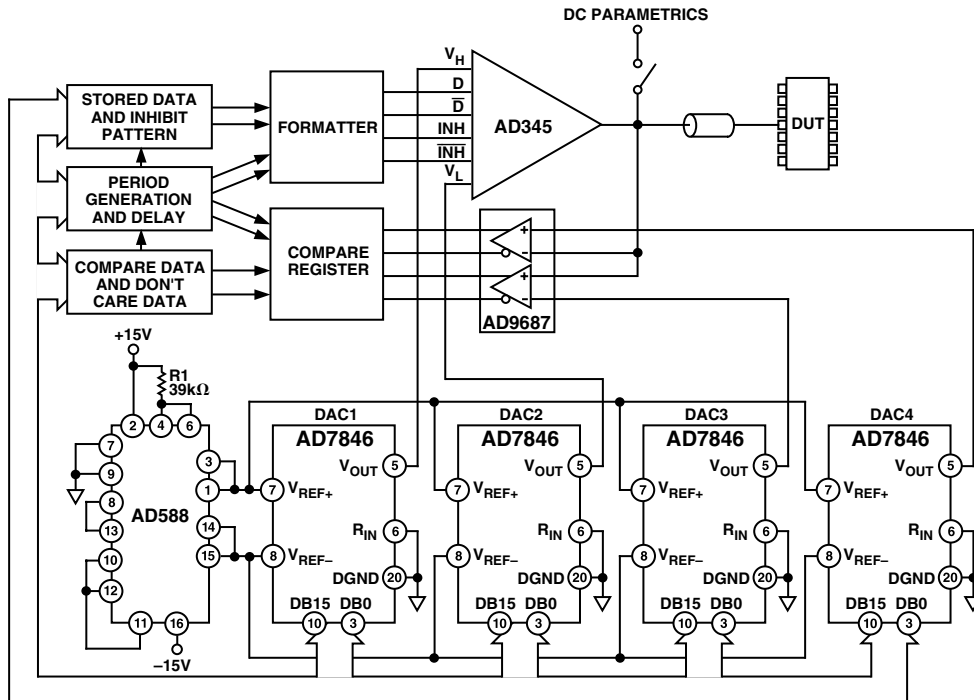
DC PARAMETRICS

STORED DATA AND INHIBIT PATTERN

FORMATTER

$V_H$

D

$\overline{D}$

INH

$\overline{INH}$

$V_L$

AD345

DUT

PERIOD GENERATION AND DELAY

COMPARE REGISTER

+

–

+

–

COMPARE DATA AND DON'T CARE DATA

AD9687

+15V

R1
39kΩ

2

4

6

7

9

8

13

AD588

10

12

11

16

–15V

3

1

14

15

DAC1

AD7846

7 $V_{REF+}$

8 $V_{REF-}$

$V_{OUT}$ 5

$R_{IN}$ 6

DGND 20

DB15 DB0

10 3

DAC2

AD7846

7 $V_{REF+}$

8 $V_{REF-}$

$V_{OUT}$ 5

$R_{IN}$ 6

DGND 20

DB15 DB0

10 3

DAC3

AD7846

7 $V_{REF+}$

8 $V_{REF-}$

$V_{OUT}$ 5

$R_{IN}$ 6

DGND 20

DB15 DB0

10 3

DAC4

AD7846

7 $V_{REF+}$

8 $V_{REF-}$

$V_{OUT}$ 5

$R_{IN}$ 6

DGND 20

DB15 DB0

10 3